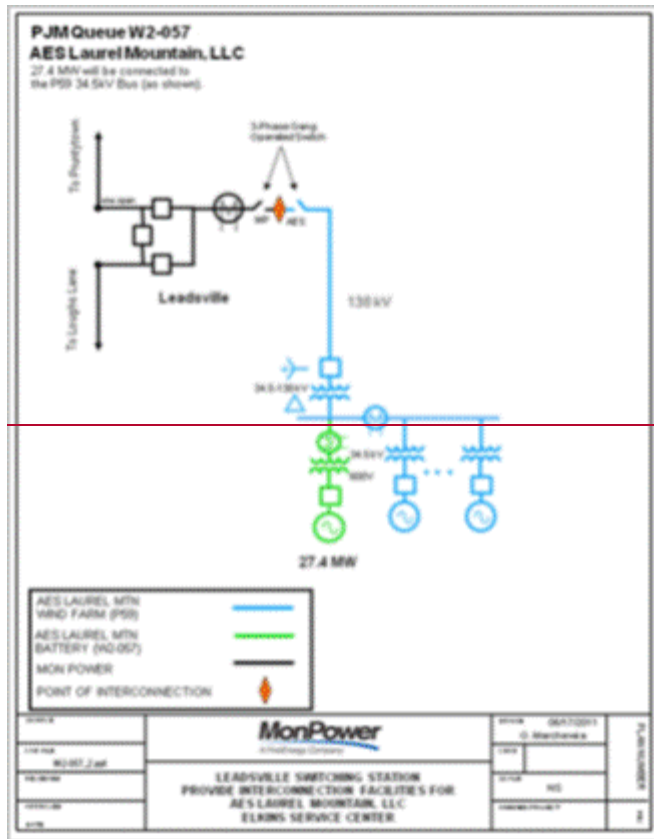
PJM Queue W2-057
AES Laurel Mountain, LLC
27.4 MW will be connected to the P59 34.5kV Bus (as shown).

3-Phase Gang Operated Switch

To Pruntytown

To Loughs Lane

Leadsville

MP

AES

138 kV

34.5-138 kV

34.5kV

600V

27.4 MW

AES LAUREL MTN WIND FARM (P59)

AES LAUREL MTN BATTERY (W2-057)

MON POWER

POINT OF INTERCONNECTION

MonPower

A FirstEnergy Company

LEADSVILLE SWITCHING STATION
PROVIDE INTERCONNECTION FACILITIES FOR
AES LAUREL MOUNTAIN, LLC
ELKINS SERVICE CENTER

W2-057_2.pdf

08/17/2011

G. Marchese

NS

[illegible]